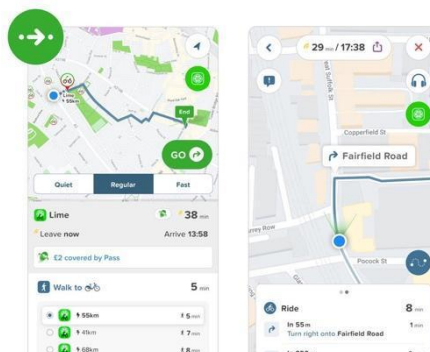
Lime
1 55km
End
GO
Quiet
Regular
Fast
Lime
38 min
Leave now
Arrive 13:58
£2 covered by Pass
Walk to
5 min
55km
5 min
41km
7 min
68km
8 min
29 min / 17:38
Suffolk St
Copperfield St
Fairfield Road
Pocock St
Ride
8 min
In 55m
Turn right onto Fairfield Road
1 min